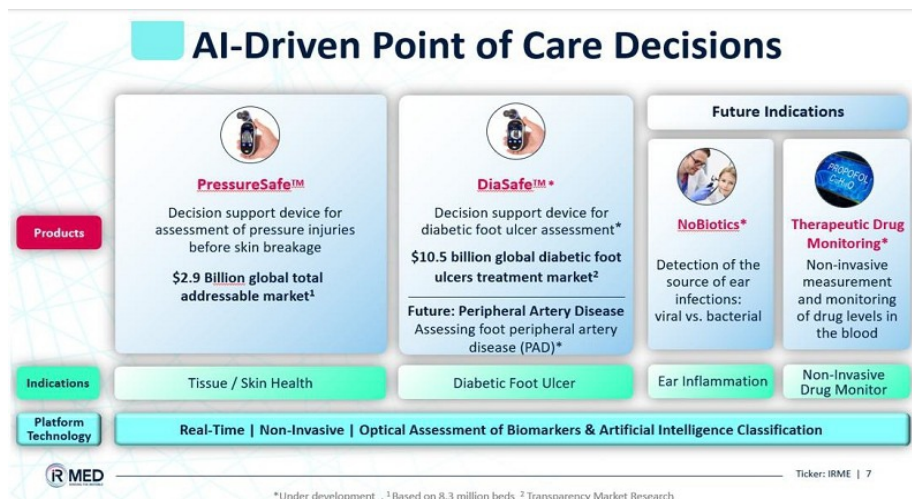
AI-Driven Point of Care Decisions

Future Indications

Products

PressureSafe™

Decision support device for assessment of pressure injuries before skin breakage

$2.9 Billion global total addressable market$^1$

DiaSafe™*

Decision support device for diabetic foot ulcer assessment*

$10.5 billion global diabetic foot ulcers treatment market$^2$

Future: Peripheral Artery Disease

Assessing foot peripheral artery disease (PAD)*

NoBiotics*

Detection of the source of ear infections: viral vs. bacterial

PROPOFOL

Therapeutic Drug Monitoring*

Non-invasive measurement and monitoring of drug levels in the blood

Indications

Tissue / Skin Health

Diabetic Foot Ulcer

Ear Inflammation

Non-Invasive Drug Monitor

Platform Technology

Real-Time | Non-Invasive | Optical Assessment of Biomarkers & Artificial Intelligence Classification

IR MED

Ticker: IRME | 7

*Under development . $^1$Based on 8.3 million beds $^2$Transparency Market Research